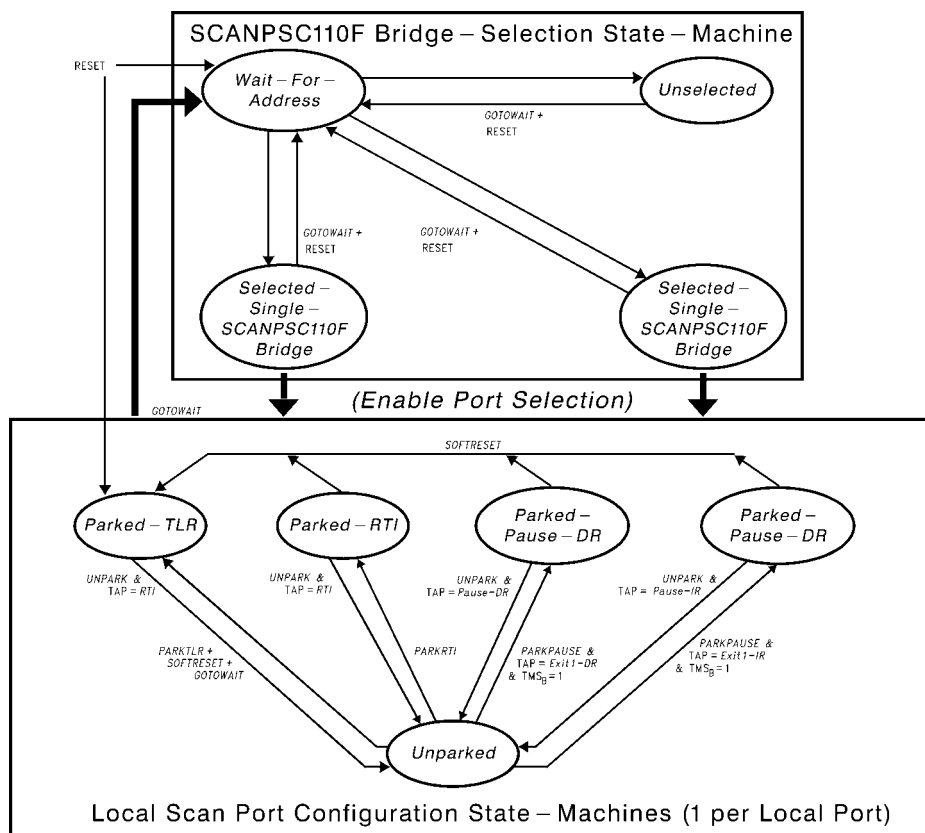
SCANPSC110F Bridge – Selection State – Machine

RESET

Wait – For – Address

Unselected

GOTOWAIT + RESET

GOTOWAIT + RESET

GOTOWAIT + RESET

Selected – Single – SCANPSC110F Bridge

Selected – Single – SCANPSC110F Bridge

GOTOWAIT

(Enable Port Selection)

SOFTRESET

Parked – TLR

Parked – RTI

Parked – Pause – DR

Parked – Pause – DR

UNPARK & TAP = RTI

UNPARK & TAP = RTI

UNPARK & TAP = Pause–DR

UNPARK & TAP = Pause–IR

PARKTLR + SOFTRESET + GOTOWAIT

PARKRTI

PARKPAUSE & TAP = Exit1–DR & $TMS_B = 1$

PARKPAUSE & TAP = Exit1–IR & $TMS_B = 1$

Unparked

Local Scan Port Configuration State – Machines (1 per Local Port)